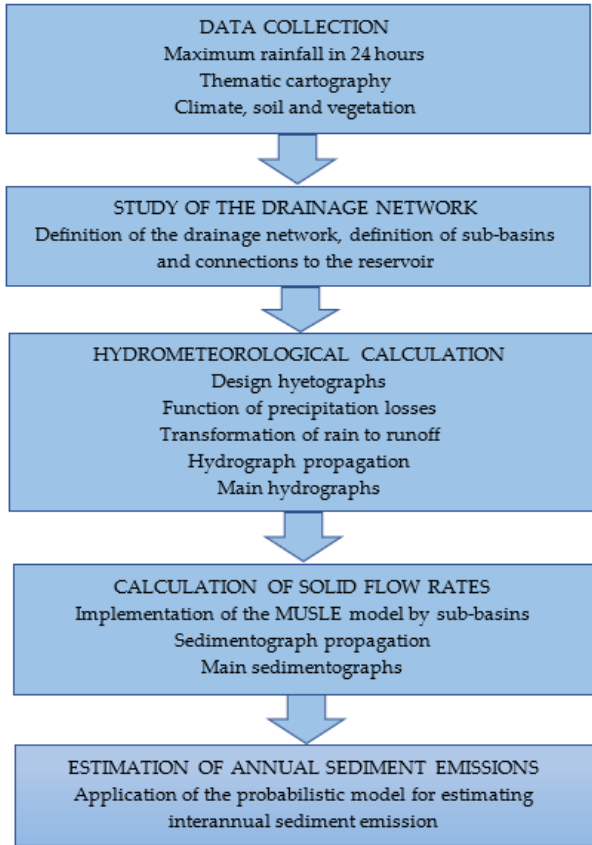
DATA COLLECTION
Maximum rainfall in 24 hours
Thematic cartography
Climate, soil and vegetation

STUDY OF THE DRAINAGE NETWORK
Definition of the drainage network, definition of sub-basins and connections to the reservoir

HYDROMETEOROLOGICAL CALCULATION
Design hyetographs
Function of precipitation losses
Transformation of rain to runoff
Hydrograph propagation
Main hydrographs

CALCULATION OF SOLID FLOW RATES
Implementation of the MUSLE model by sub-basins
Sedimentograph propagation
Main sedimentographs

ESTIMATION OF ANNUAL SEDIMENT EMISSIONS
Application of the probabilistic model for estimating interannual sediment emission